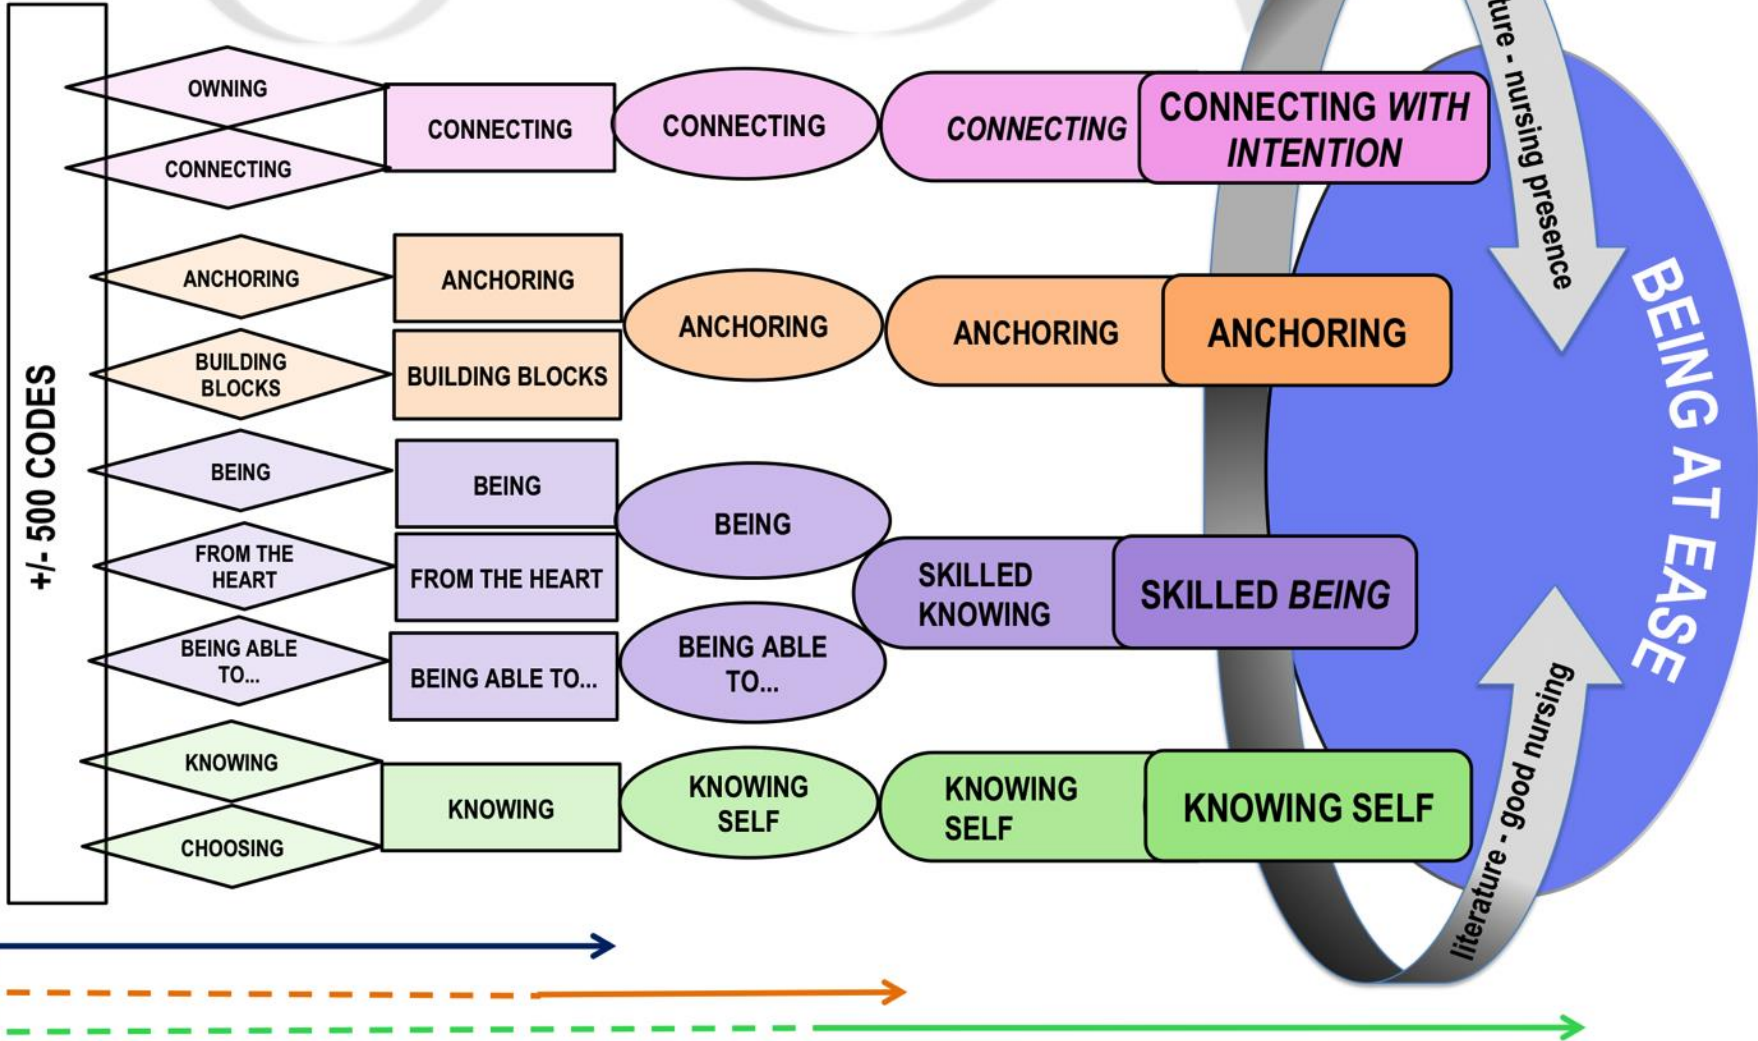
+/- 500 CODES

OWNING
CONNECTING
CONNECTING
CONNECTING
*CONNECTING*
CONNECTING *WITH INTENTION*

ANCHORING
BUILDING BLOCKS
ANCHORING
BUILDING BLOCKS
ANCHORING
ANCHORING
ANCHORING

BEING
FROM THE HEART
BEING ABLE TO...
BEING
FROM THE HEART
BEING ABLE TO...
BEING
BEING ABLE TO...
SKILLED KNOWING
SKILLED *BEING*

KNOWING
CHOOSING
KNOWING
KNOWING SELF
KNOWING SELF
KNOWING SELF

ture - nursing presence
literature - good nursing
BEING AT EASE